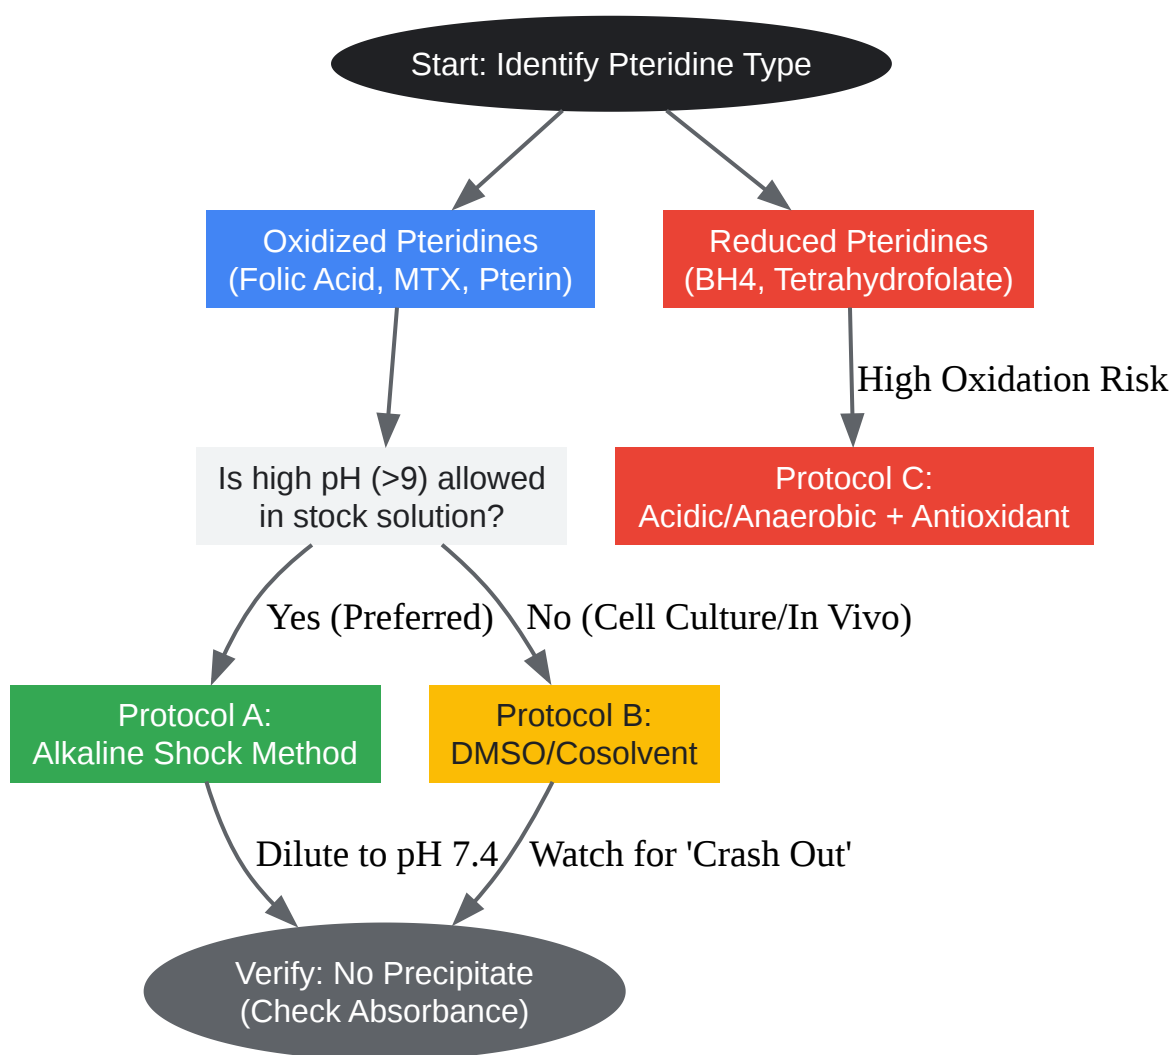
Start: Identify Pteridine Type

Oxidized Pteridines
(Folic Acid, MTX, Pterin)

Reduced Pteridines
(BH4, Tetrahydrofolate)

High Oxidation Risk

Is high pH (>9) allowed
in stock solution?

Protocol C:
Acidic/Anaerobic + Antioxidant

Yes (Preferred)

No (Cell Culture/In Vivo)

Protocol A:
Alkaline Shock Method

Protocol B:
DMSO/Cosolvent

Dilute to pH 7.4

Watch for 'Crash Out'

Verify: No Precipitate
(Check Absorbance)